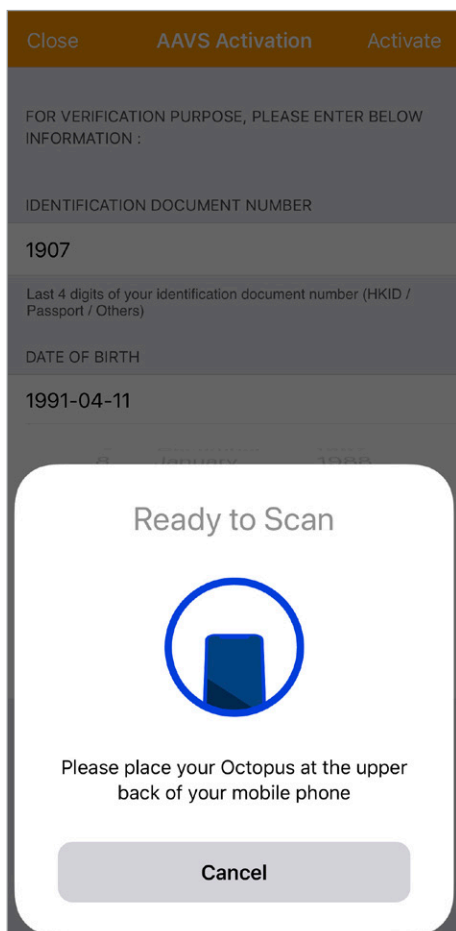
Close AAVS Activation Activate

FOR VERIFICATION PURPOSE, PLEASE ENTER BELOW INFORMATION :

IDENTIFICATION DOCUMENT NUMBER

1907

Last 4 digits of your identification document number (HKID / Passport / Others)

DATE OF BIRTH

1991-04-11

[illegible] January 1988

Ready to Scan

Please place your Octopus at the upper back of your mobile phone

Cancel